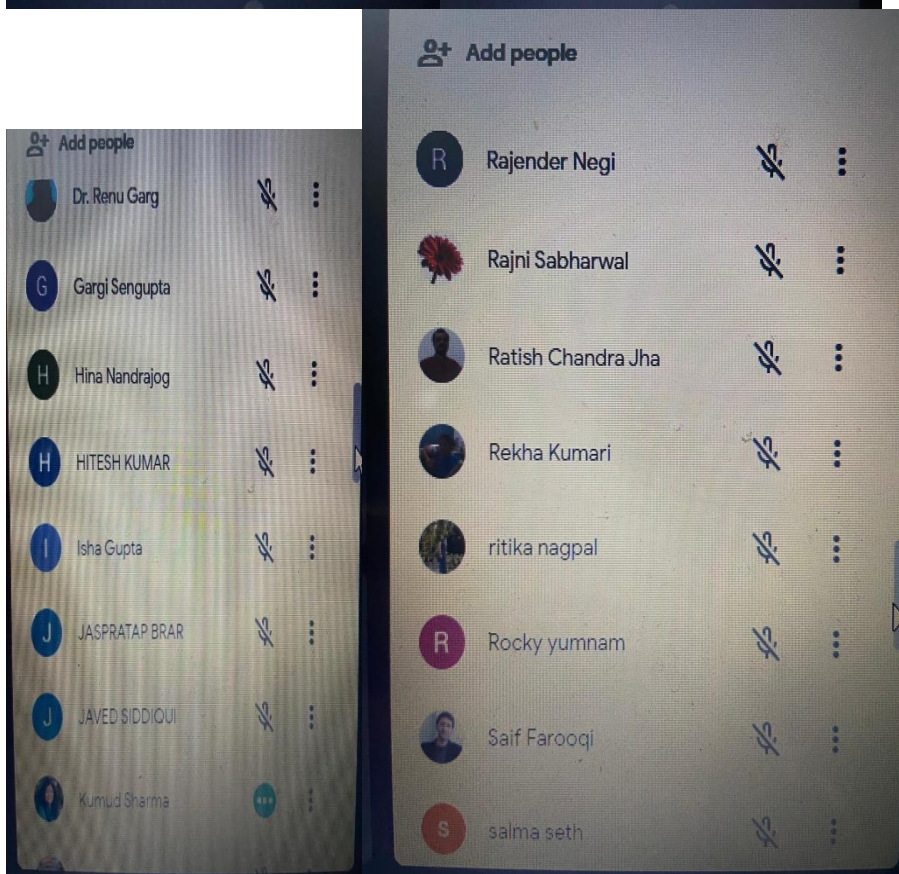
Add people

Dr. Renu Garg

G Gargi Sengupta

H Hina Nandrajog

H HITESH KUMAR

I Isha Gupta

J JASPRATAP BRAR

J JAVED SIDDIQUI

Kumud Sharma

Add people

R Rajender Negi

Rajni Sabharwal

Ratish Chandra Jha

Rekha Kumari

ritika nagpal

R Rocky yumnam

Saif Farooqi

S salma seth